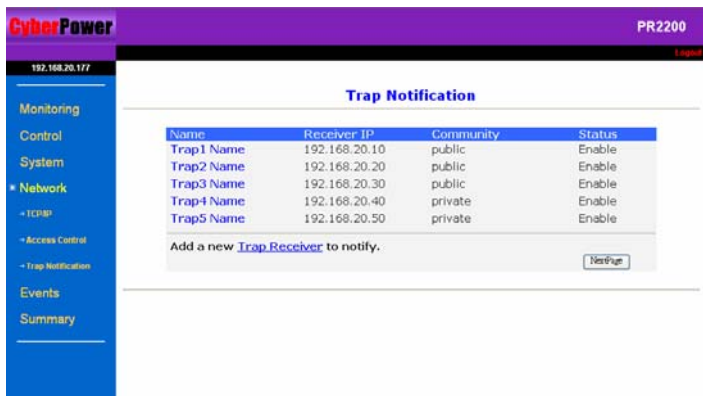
CyberPower

PR2200

Logoff

192.168.20.177

Monitoring
Control
System
Network
TCP/IP
Access Control
Trap Notification
Events
Summary

Trap Notification

| Name | Receiver IP | Community | Status |
|---|---|---|---|
| Trap1 Name | 192.168.20.10 | public | Enable |
| Trap2 Name | 192.168.20.20 | public | Enable |
| Trap3 Name | 192.168.20.30 | public | Enable |
| Trap4 Name | 192.168.20.40 | private | Enable |
| Trap5 Name | 192.168.20.50 | private | Enable |

Add a new Trap Receiver to notify.

NextPage